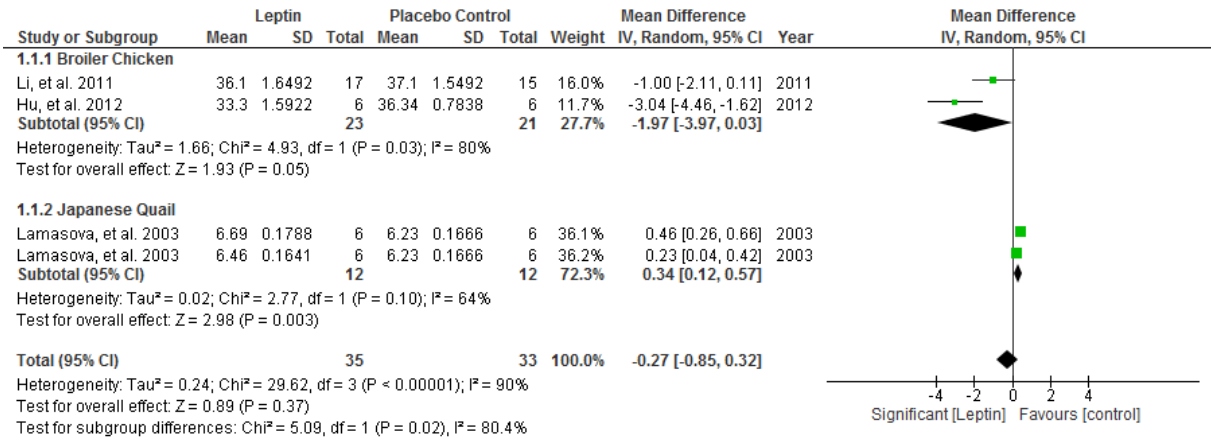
| Study or Subgroup | Leptin Mean | Leptin SD | Leptin Total | Placebo Control Mean | Placebo Control SD | Placebo Control Total | Weight | Mean Difference IV, Random, 95% CI | Year |
|---|---|---|---|---|---|---|---|---|---|
| **1.1.1 Broiler Chicken** | | | | | | | | | |
| Li, et al. 2011 | 36.1 | 1.6492 | 17 | 37.1 | 1.5492 | 15 | 16.0% | -1.00 [-2.11, 0.11] | 2011 |
| Hu, et al. 2012 | 33.3 | 1.5922 | 6 | 36.34 | 0.7838 | 6 | 11.7% | -3.04 [-4.46, -1.62] | 2012 |
| **Subtotal (95% CI)** | | | **23** | | | **21** | **27.7%** | **-1.97 [-3.97, 0.03]** | |

Heterogeneity: Tau² = 1.66; Chi² = 4.93, df = 1 (P = 0.03); I² = 80%
Test for overall effect: Z = 1.93 (P = 0.05)

| Study or Subgroup | Leptin Mean | Leptin SD | Leptin Total | Placebo Control Mean | Placebo Control SD | Placebo Control Total | Weight | Mean Difference IV, Random, 95% CI | Year |
|---|---|---|---|---|---|---|---|---|---|
| **1.1.2 Japanese Quail** | | | | | | | | | |
| Lamasova, et al. 2003 | 6.69 | 0.1788 | 6 | 6.23 | 0.1666 | 6 | 36.1% | 0.46 [0.26, 0.66] | 2003 |
| Lamasova, et al. 2003 | 6.46 | 0.1641 | 6 | 6.23 | 0.1666 | 6 | 36.2% | 0.23 [0.04, 0.42] | 2003 |
| **Subtotal (95% CI)** | | | **12** | | | **12** | **72.3%** | **0.34 [0.12, 0.57]** | |

Heterogeneity: Tau² = 0.02; Chi² = 2.77, df = 1 (P = 0.10); I² = 64%
Test for overall effect: Z = 2.98 (P = 0.003)

**Total (95% CI)** **35** **33** **100.0%** **-0.27 [-0.85, 0.32]**
Heterogeneity: Tau² = 0.24; Chi² = 29.62, df = 3 (P < 0.00001); I² = 90%
Test for overall effect: Z = 0.89 (P = 0.37)
Test for subgroup differences: Chi² = 5.09, df = 1 (P = 0.02), I² = 80.4%

Mean Difference
IV, Random, 95% CI
-4 -2 0 2 4
Significant [Leptin] Favours [control]